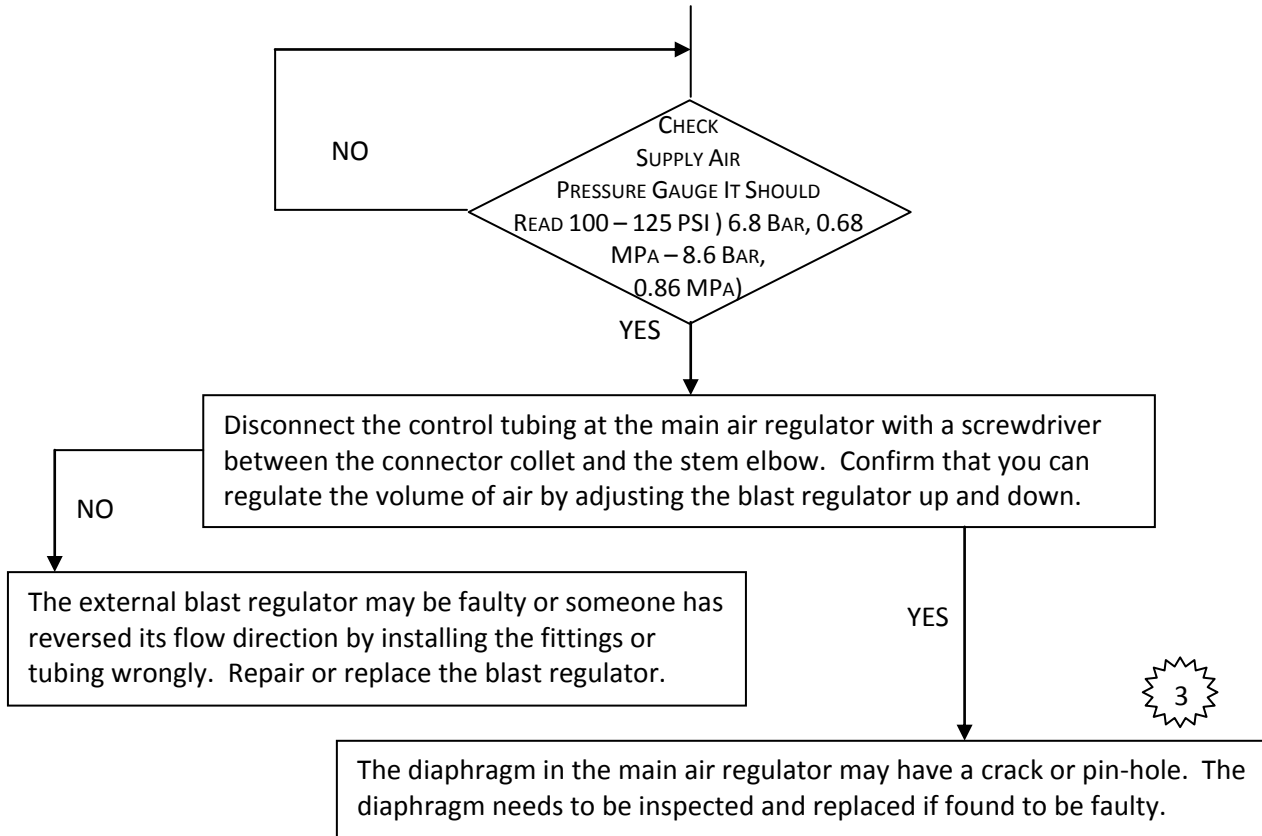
NO

CHECK SUPPLY AIR PRESSURE GAUGE IT SHOULD READ 100 – 125 PSI ) 6.8 BAR, 0.68 MPA – 8.6 BAR, 0.86 MPA)

YES

Disconnect the control tubing at the main air regulator with a screwdriver between the connector collet and the stem elbow. Confirm that you can regulate the volume of air by adjusting the blast regulator up and down.

NO

The external blast regulator may be faulty or someone has reversed its flow direction by installing the fittings or tubing wrongly. Repair or replace the blast regulator.

YES

3

The diaphragm in the main air regulator may have a crack or pin-hole. The diaphragm needs to be inspected and replaced if found to be faulty.